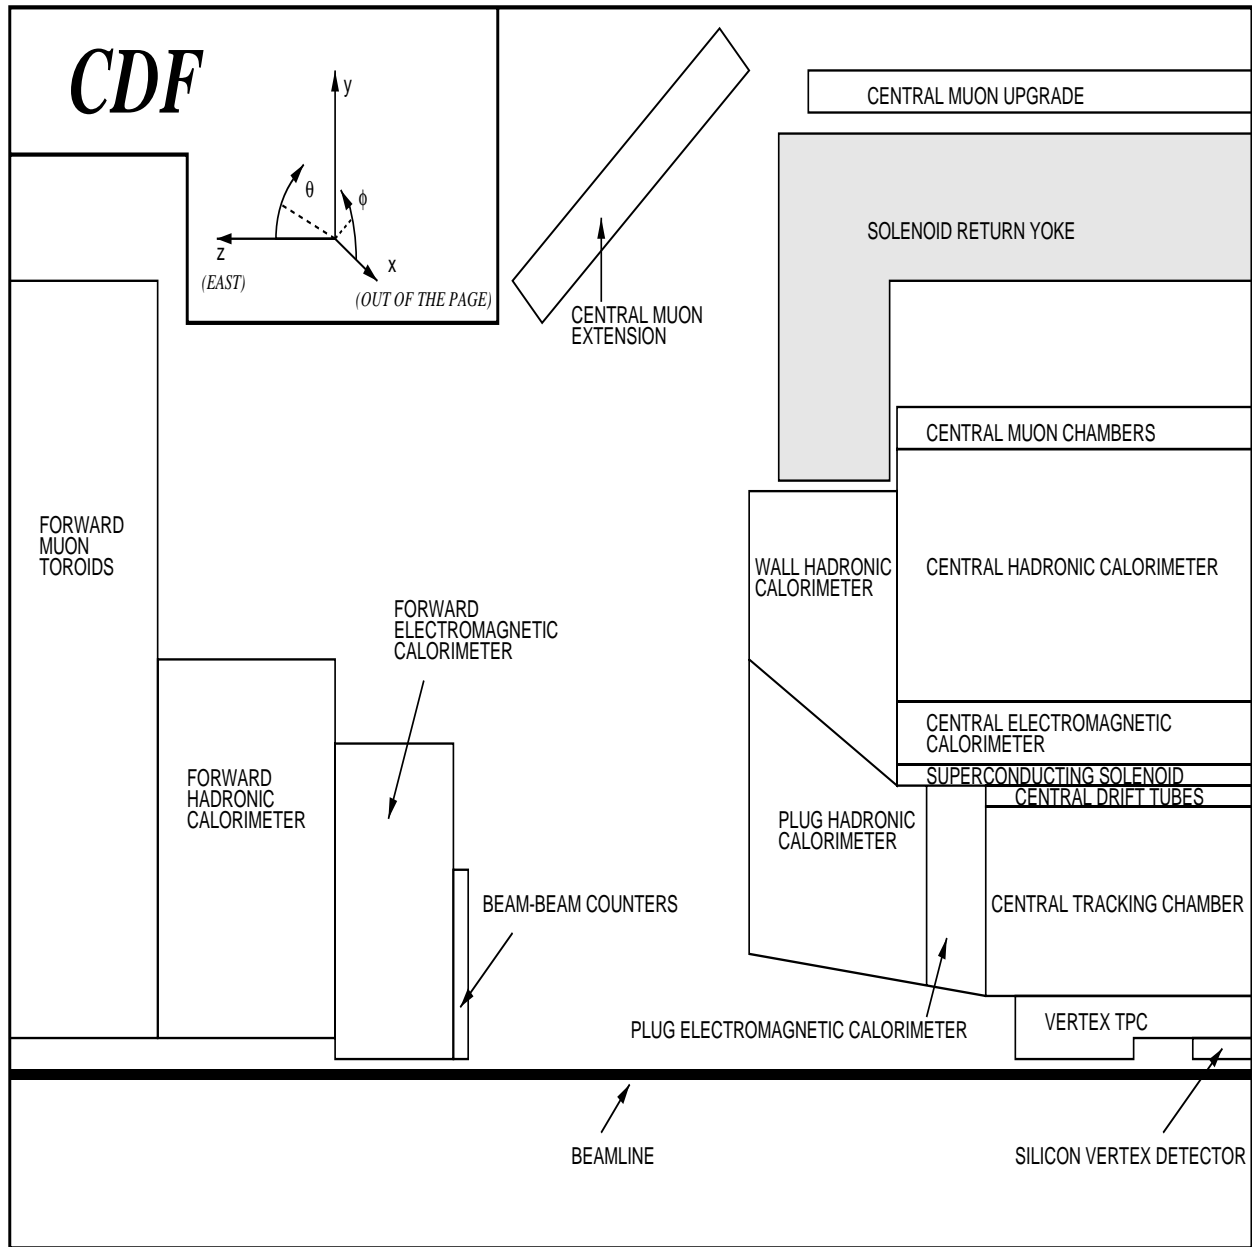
CDF

y

θ

φ

z

x

(EAST)

(OUT OF THE PAGE)

CENTRAL MUON UPGRADE

SOLENOID RETURN YOKE

CENTRAL MUON EXTENSION

CENTRAL MUON CHAMBERS

FORWARD MUON TOROIDS

WALL HADRONIC CALORIMETER

CENTRAL HADRONIC CALORIMETER

FORWARD ELECTROMAGNETIC CALORIMETER

CENTRAL ELECTROMAGNETIC CALORIMETER

SUPERCONDUCTING SOLENOID

CENTRAL DRIFT TUBES

FORWARD HADRONIC CALORIMETER

PLUG HADRONIC CALORIMETER

BEAM-BEAM COUNTERS

CENTRAL TRACKING CHAMBER

PLUG ELECTROMAGNETIC CALORIMETER

VERTEX TPC

BEAMLINE

SILICON VERTEX DETECTOR